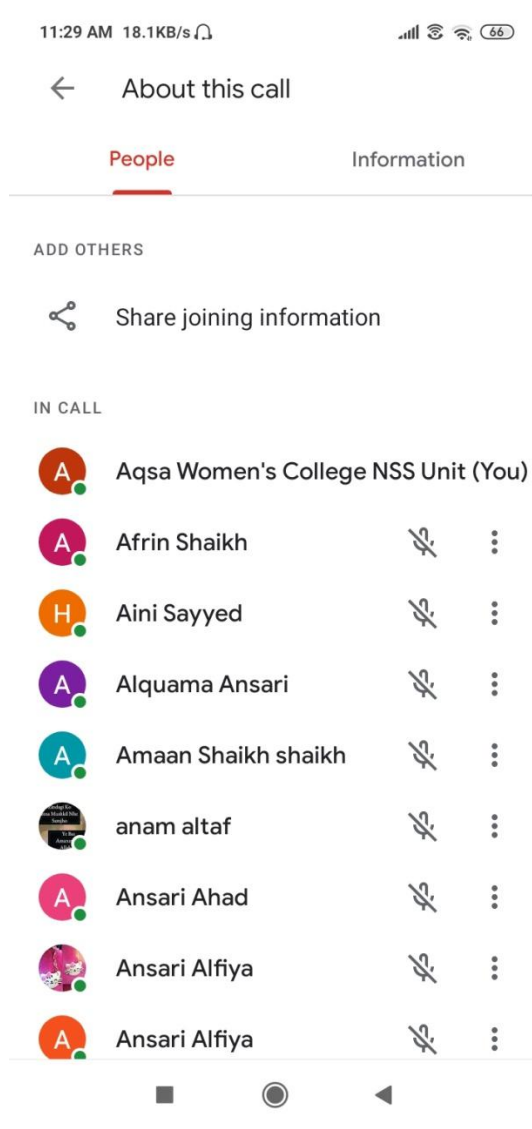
11:29 AM 18.1KB/s 66

About this call

People

Information

ADD OTHERS

Share joining information

IN CALL

A Aqsa Women's College NSS Unit (You)

A Afrin Shaikh

H Aini Sayyed

A Alquama Ansari

A Amaan Shaikh shaikh

anam altaf

A Ansari Ahad

Ansari Alfiya

A Ansari Alfiya